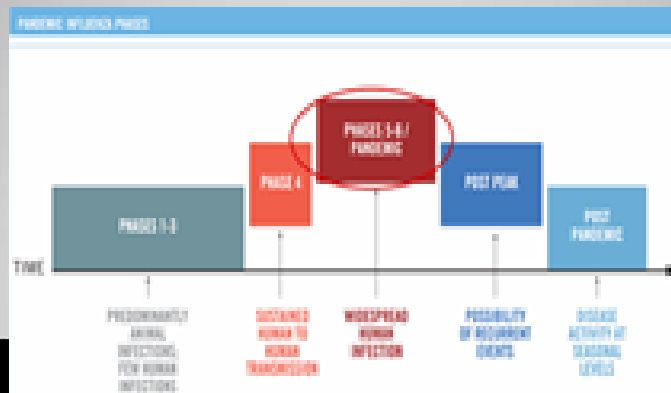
PANDEMIC INFLUENZA PHASES

PHASES 1-3

PHASE 4

PHASES 5-6 / PANDEMIC

POST PEAK

POST PANDEMIC

TIME

PREDOMINANTLY ANIMAL INFECTIONS; FEW HUMAN INFECTIONS

SUSTAINED HUMAN TO HUMAN TRANSMISSION

WIDESPREAD HUMAN INFECTION

POSSIBILITY OF RECURRENT EVENTS

DISEASE ACTIVITY AT SEASONAL LEVELS